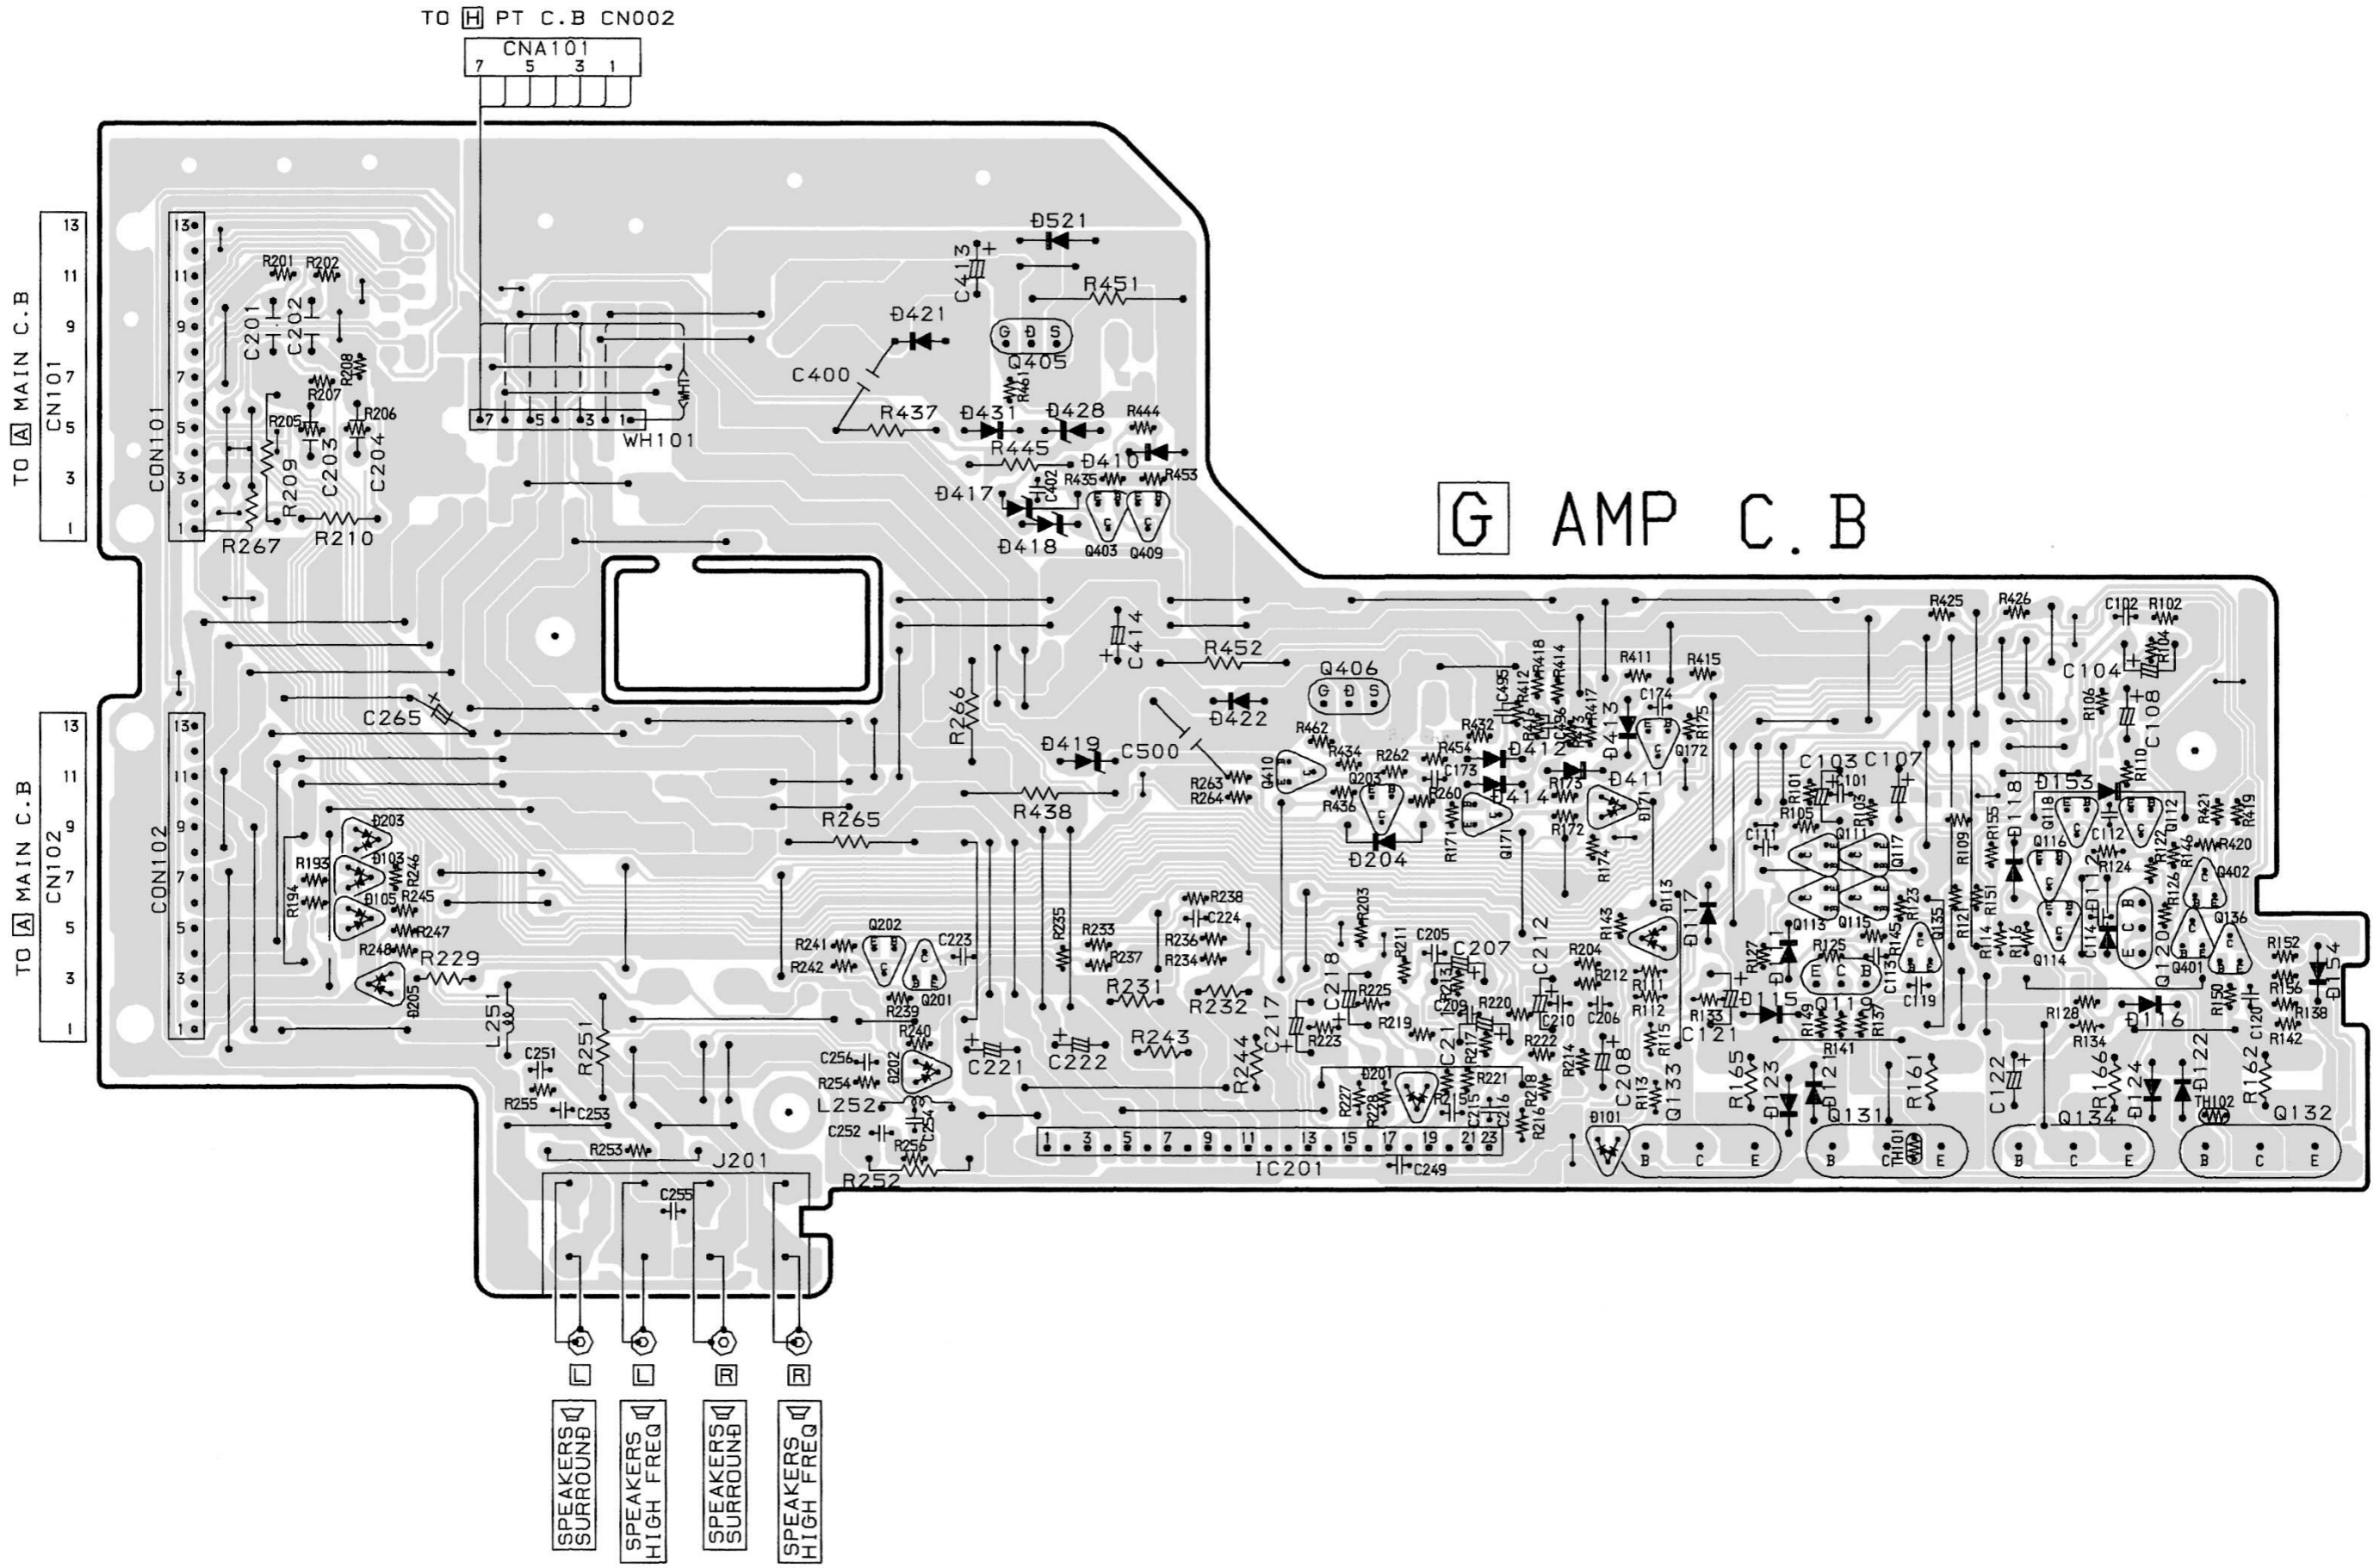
TO H PT C.B CN002

CNA101
7 5 3 1

TO A MAIN C.B
CN101
13
11
9
7
5
3
1

CON101
13 11 9 7 5 3 1

R201 R202 C201 C202 R208 R207 R205 R206 C203 C204 R209 R267 R210

7 5 3 1
WH101
WHT

D521
C413
R451
D421
Q405
G D S
C400
R461
R437 D431 D428 R444
R445 D410 R453
D417 C402 R435
D418 Q403 Q409

G AMP C.B

TO A MAIN C.B
CN102
13
11
9
7
5
3
1

CON102
13 11 9 7 5 3 1

C265
R266
C414
R452
Q406
G D S
D422
D419 C500
R263 R264
R438
R265
D203 D103 R193 R246 R194 D105 R245 R247 R248 R229 D205
Q202 C223 R241 R242 Q201 R239 R240
R235 R233 R237 R238 C224 R236 R234
R231 R232 R243
L251 C251 R251 R255 C253 R253 J201 C255
C256 R254 D202 L252 C252 C254 R256 R252
C221 C222 R244 C217
C218 R225 R223 R219 R211 R203 C205 C207 C213 C209 R220 C212 C210 C206 R222 R221 R217 C215 C216 R218 R216 R214 C211 D201 R227 R228
IC201 C249
1 3 5 7 9 11 13 15 17 19 21 23
R462 R434 Q410 Q203 R262 R436 R260 R454 R432 C173 D412 D414 D204 R171 Q171 C495 R412 R418 R414 R413 R417 C496 R416 R173 R172 R174 D413 D411 C174 Q172 R175 R411 R415 Q121 R204 R212 R143 D113 D117 R111 R112 R115 R113 C208 Q133 D101 B C E
R425 R426 C102 R102 C104 R104 R106 C108 R110 C103 C107 R101 C101 R103 R105 C111 Q111 Q117 Q113 Q115 R109 R155 D118 D153 Q118 Q116 C112 R124 Q112 R122 R421 R419 R420 R126 Q402 R127 D125 R125 E C B C113 R145 R123 Q135 C119 R121 R151 R114 R116 Q114 C114 D112 E C B Q120 Q136 Q401 R152 R156 D154 R138 R142 R150 C120 D116 R128 R134
R133 D115 C121 Q119 R149 R137 R141 R165 D123 D121 Q131 R161 CH101 B E C122 R166 D124 D122 TH102 R162 Q134 Q132 B C E B C E

L L R R
SPEAKERS SURROUND
SPEAKERS HIGH FREQ
SPEAKERS SURROUND
SPEAKERS HIGH FREQ